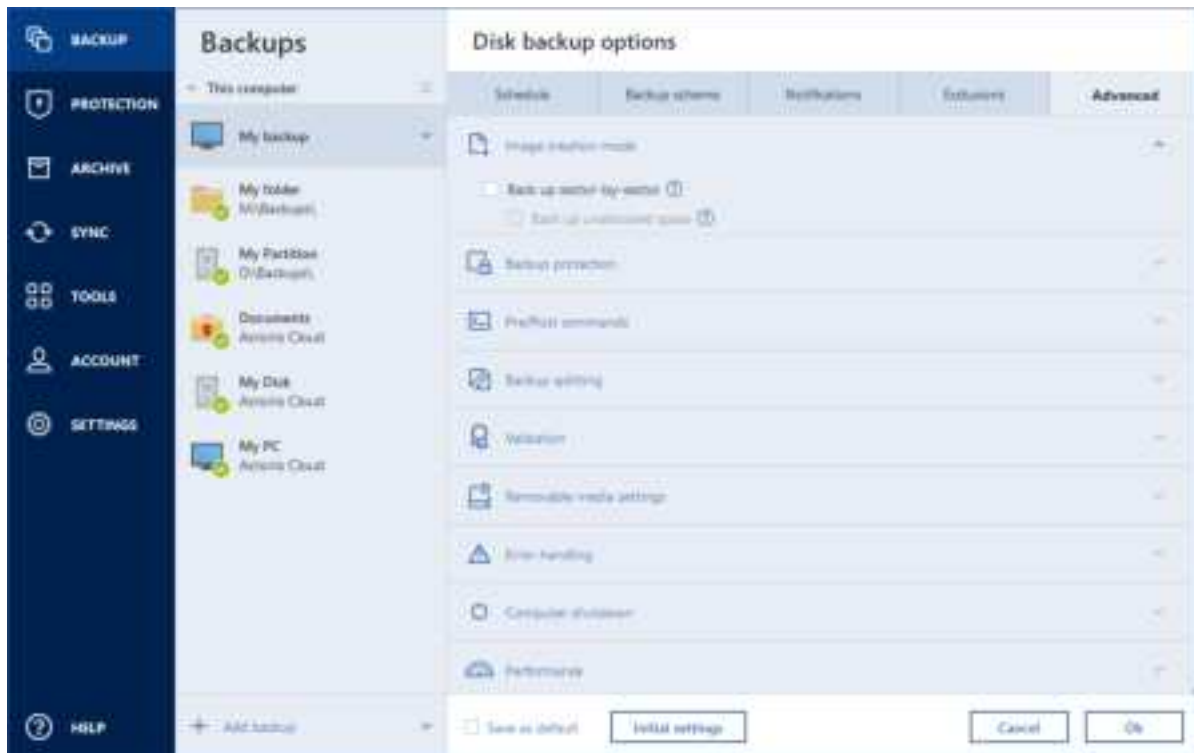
BACKUP
PROTECTION
ARCHIVE
SYNC
TOOLS
ACCOUNT
SETTINGS
HELP

Backups
This computer
My backup
My folder
M:\Backups\
My Partition
D:\Backups\
Documents
Acronis Cloud
My Disk
Acronis Cloud
My PC
Acronis Cloud
Add backup

Disk backup options
Schedule
Backup scheme
Notifications
Exclusions
Advanced
Image creation mode
Back up sector-by-sector
Back up unallocated space
Backup protection
Pre/Post commands
Backup splitting
Validation
Removable media settings
Error handling
Computer shutdown
Performance
Save as default
Initial settings
Cancel
Ok